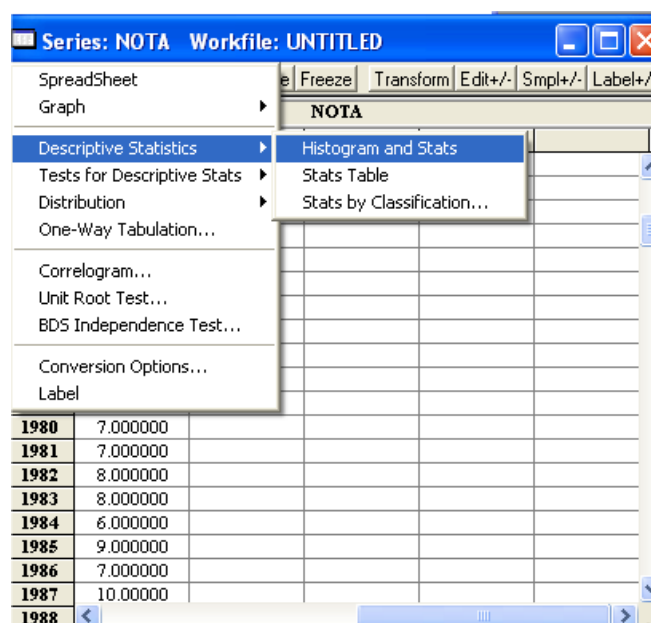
Series: NOTA Workfile: UNTITLED

SpreadSheet
Graph
Descriptive Statistics
Tests for Descriptive Stats
Distribution
One-Way Tabulation...
Correlogram...
Unit Root Test...
BDS Independence Test...
Conversion Options...
Label

Histogram and Stats
Stats Table
Stats by Classification...

e Freeze Transform Edit+/- Smpl+/- Label+/

NOTA

| 1980 | 7.000000 |
|---|---|
| 1981 | 7.000000 |
| 1982 | 8.000000 |
| 1983 | 8.000000 |
| 1984 | 6.000000 |
| 1985 | 9.000000 |
| 1986 | 7.000000 |
| 1987 | 10.00000 |
| 1988 | |